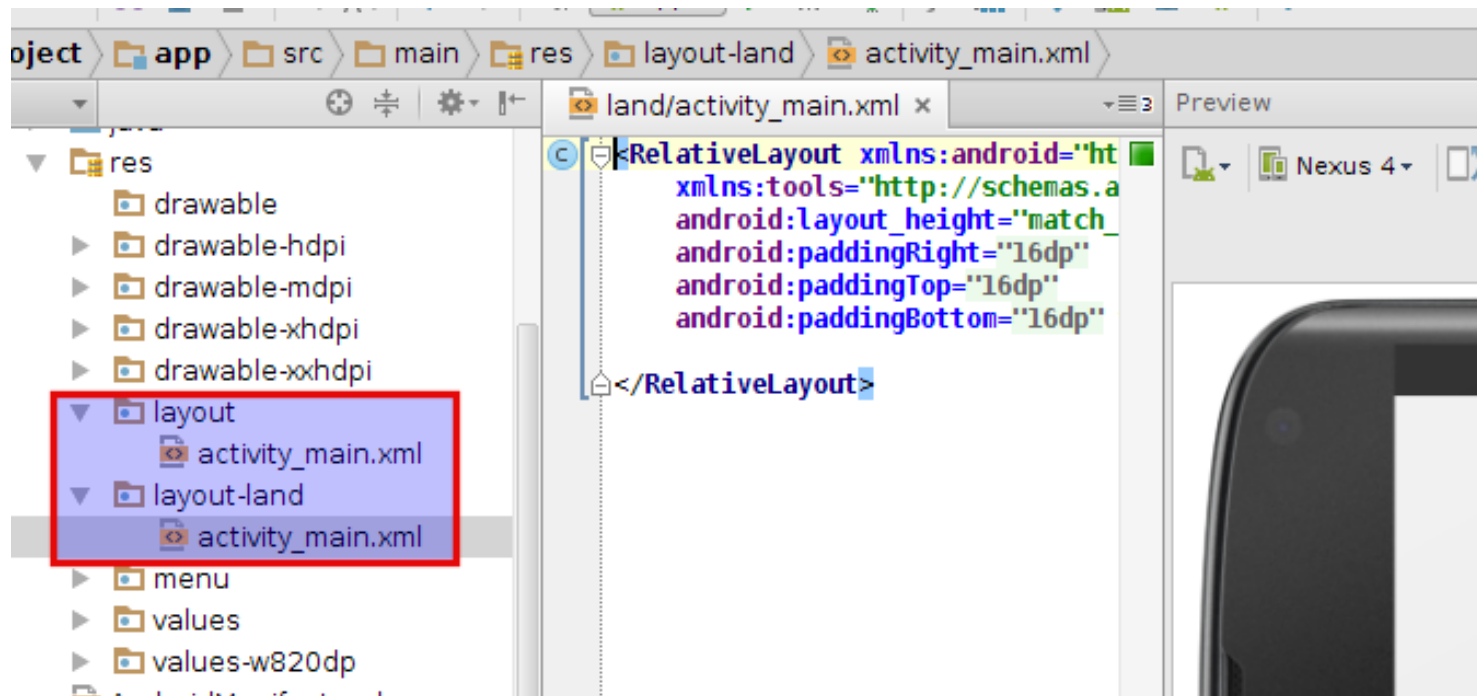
oject app src main res layout-land activity_main.xml

java
res
drawable
drawable-hdpi
drawable-mdpi
drawable-xhdpi
drawable-xxhdpi
layout
activity_main.xml
layout-land
activity_main.xml
menu
values
values-w820dp

land/activity_main.xml ×

<RelativeLayout xmlns:android="ht
xmlns:tools="http://schemas.a
android:layout_height="match_
android:paddingRight="16dp"
android:paddingTop="16dp"
android:paddingBottom="16dp"

</RelativeLayout>

Preview
Nexus 4